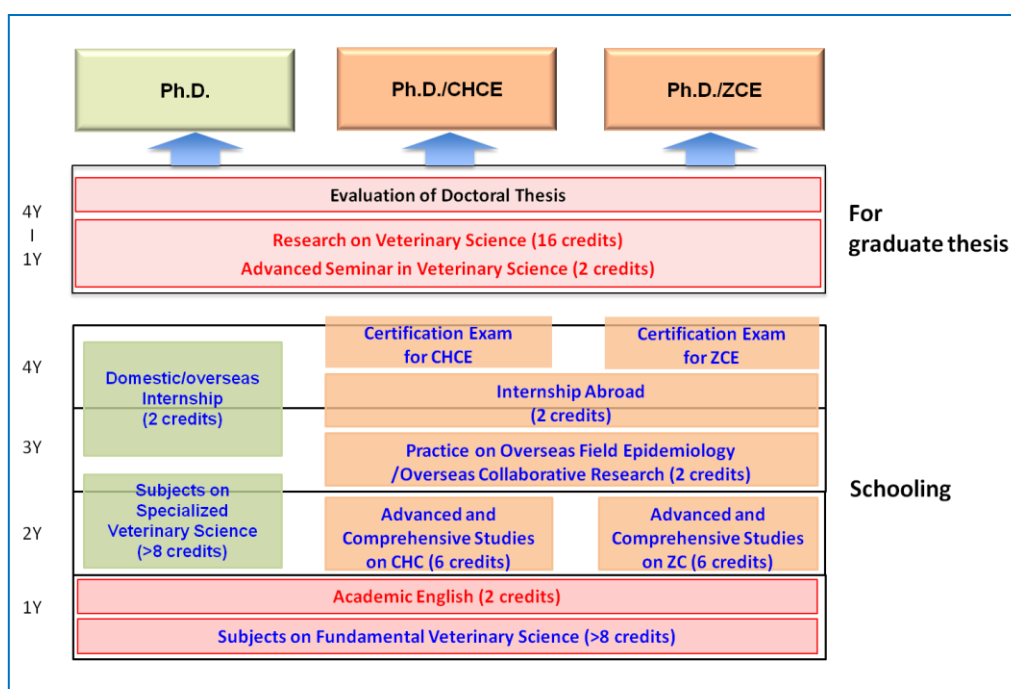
Ph.D.

Ph.D./CHCE

Ph.D./ZCE

4Y
I
1Y

Evaluation of Doctoral Thesis

Research on Veterinary Science (16 credits)
Advanced Seminar in Veterinary Science (2 credits)

For graduate thesis

Certification Exam for CHCE

Certification Exam for ZCE

4Y

Domestic/overseas Internship (2 credits)

Internship Abroad (2 credits)

3Y

Practice on Overseas Field Epidemiology /Overseas Collaborative Research (2 credits)

Subjects on Specialized Veterinary Science (>8 credits)

Schooling

2Y

Advanced and Comprehensive Studies on CHC (6 credits)

Advanced and Comprehensive Studies on ZC (6 credits)

1Y

Academic English (2 credits)

Subjects on Fundamental Veterinary Science (>8 credits)